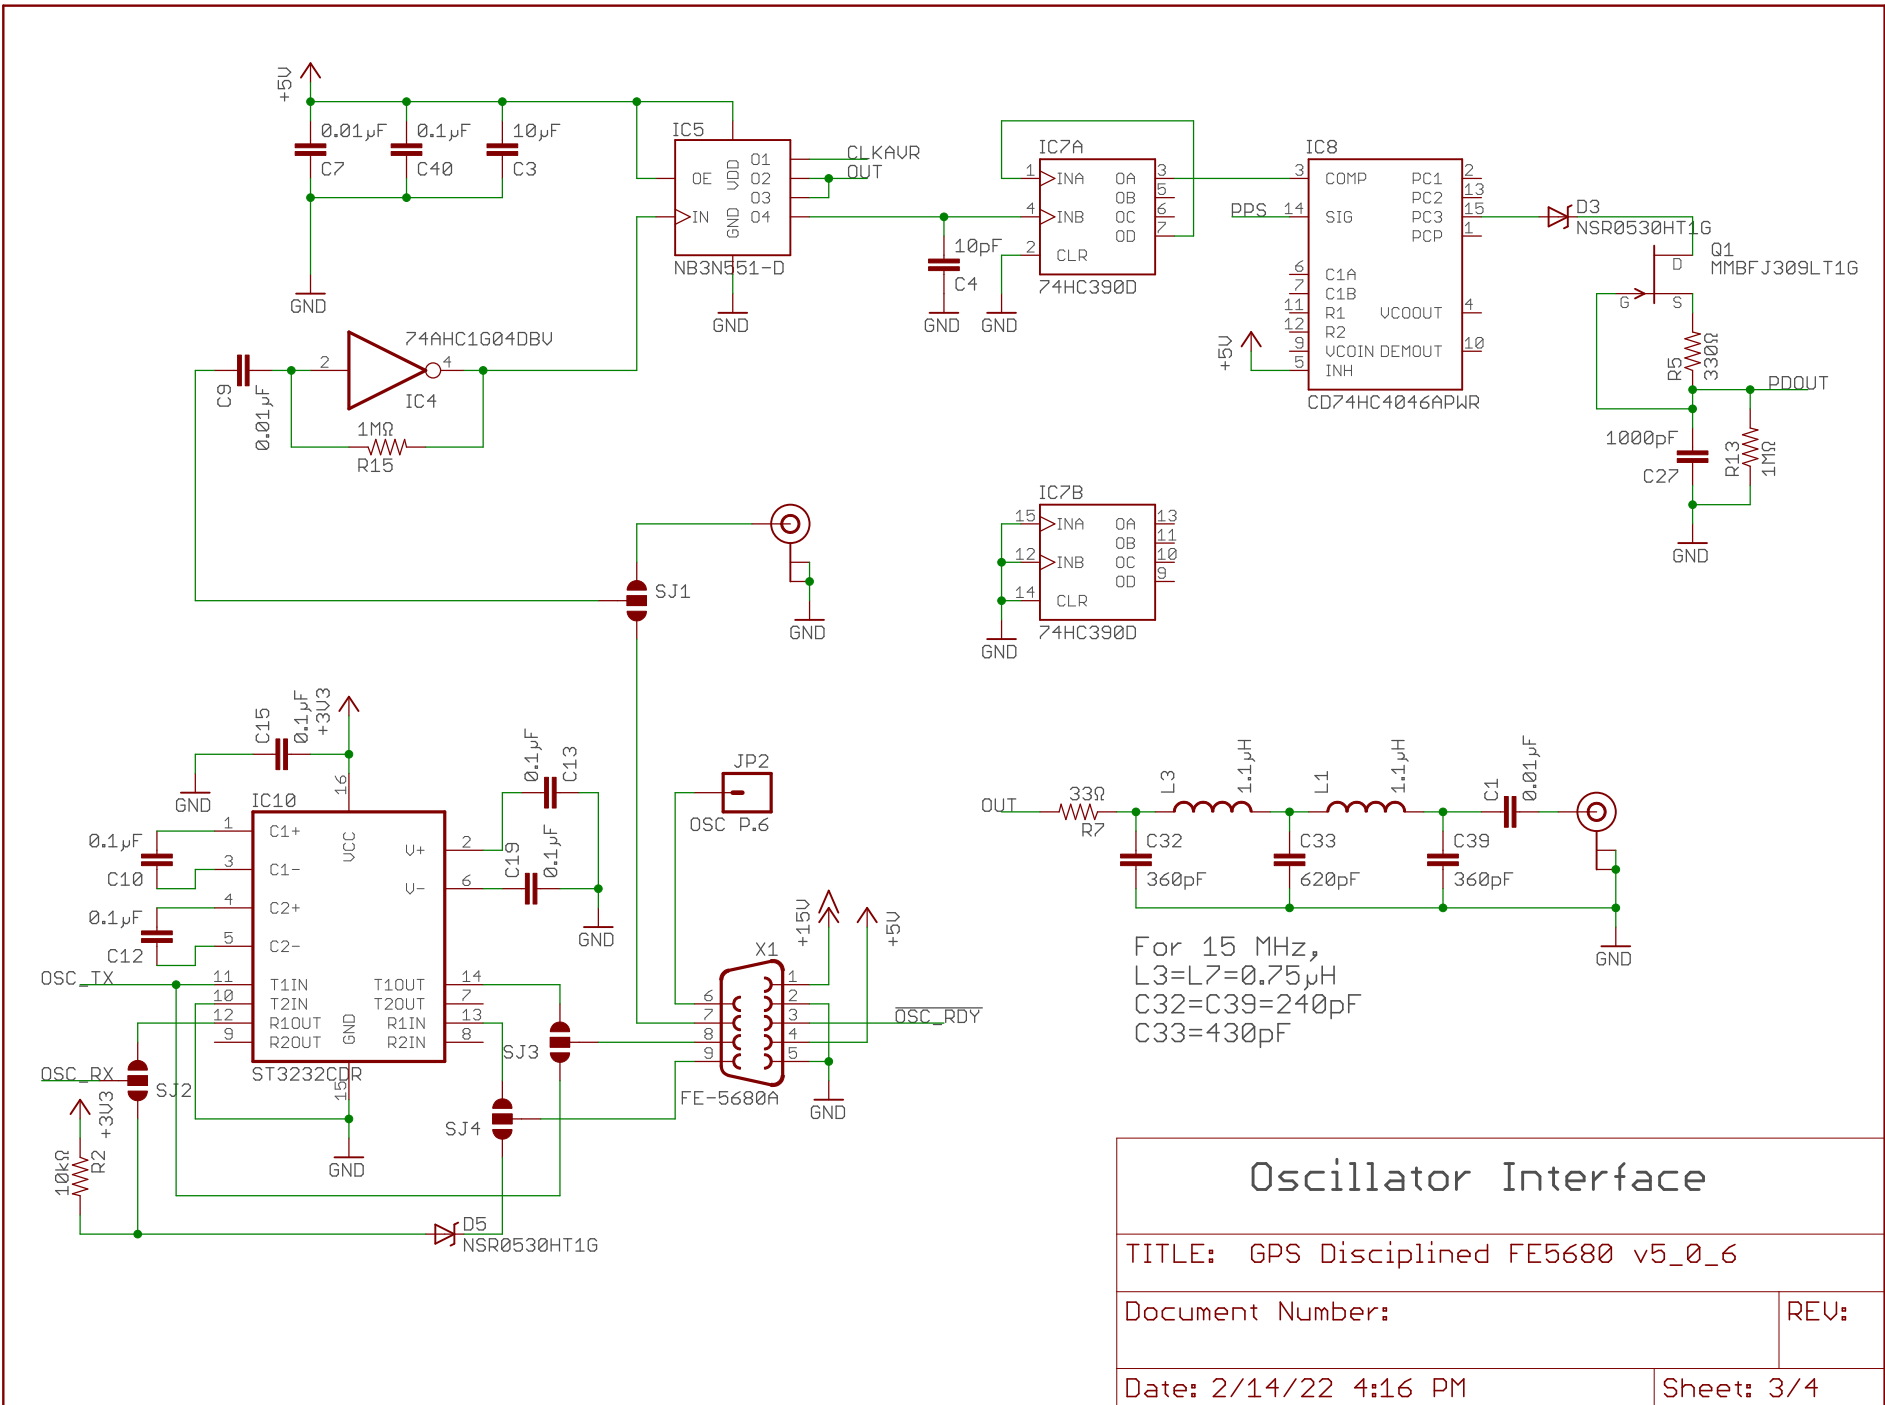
+5V
0.01µF
C7
0.1µF
C40
10µF
C3
GND
IC5
OE
VDD
IN
GND
O1
O2
O3
O4
CLKAVR
OUT
NB3N551-D
GND
IC7A
1
INA
4
INB
2
CLR
QA
QB
QC
QD
3
5
6
7
74HC390D
10pF
C4
GND
GND
IC8
3
COMP
PPS
14
SIG
PC1
PC2
PC3
PCP
2
13
15
1
D3
NSR0530HT1G
Q1
MMBFJ309LT1G
D
G
S
6
7
11
12
9
5
C1A
C1B
R1
R2
VCOIN
INH
VCOOUT
DEMOUT
4
10
+5V
CD74HC4046APWR
R5
330Ω
PDOUT
1000pF
C27
R13
1MΩ
GND
74AHC1G04DBV
2
4
IC4
C9
0.01µF
1MΩ
R15
IC7B
15
INA
12
INB
14
CLR
QA
QB
QC
QD
13
11
10
9
74HC390D
GND
SJ1
GND
C15
0.1µF
+3V3
GND
16
IC10
1
C1+
3
C1-
4
C2+
5
C2-
VCC
V+
V-
2
6
0.1µF
C10
0.1µF
C12
0.1µF
C13
C19
0.1µF
GND
OSC_TX
11
10
12
9
T1IN
T2IN
R1OUT
R2OUT
GND
T1OUT
T2OUT
R1IN
R2IN
14
7
13
8
ST3232CDR
15
OSC_RX
SJ2
+3V3
R2
10kΩ
GND
SJ3
SJ4
D5
NSR0530HT1G
JP2
OSC P.6
+15V
+5V
X1
6
7
8
9
1
2
3
4
5
FE-5680A
GND
OSC_RDY
OUT
33Ω
R7
L3
1.1µH
L1
1.1µH
C1
0.01µF
C32
360pF
C33
620pF
C39
360pF
GND
For 15 MHz,
L3=L7=0.75µH
C32=C39=240pF
C33=430pF
Oscillator Interface
TITLE: GPS Disciplined FE5680 v5_0_6
Document Number:
REV:
Date: 2/14/22 4:16 PM
Sheet: 3/4